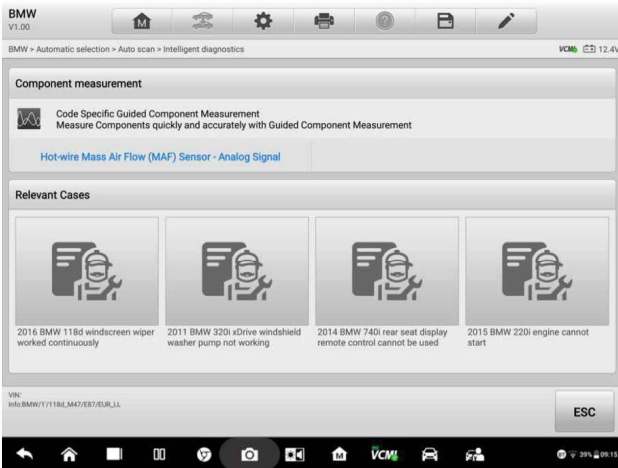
BMW
V1.00

BMW > Automatic selection > Auto scan > Intelligent diagnostics

VCM 12.4V

Component measurement

Code Specific Guided Component Measurement
Measure Components quickly and accurately with Guided Component Measurement

Hot-wire Mass Air Flow (MAF) Sensor - Analog Signal

Relevant Cases

2016 BMW 118d windscreen wiper worked continuously

2011 BMW 320i xDrive windshield washer pump not working

2014 BMW 740i rear seat display remote control cannot be used

2015 BMW 220i engine cannot start

VIN:
Info:BMW/1/118d_M47/E87/EUR_LL

ESC

VCM

39% 09:15